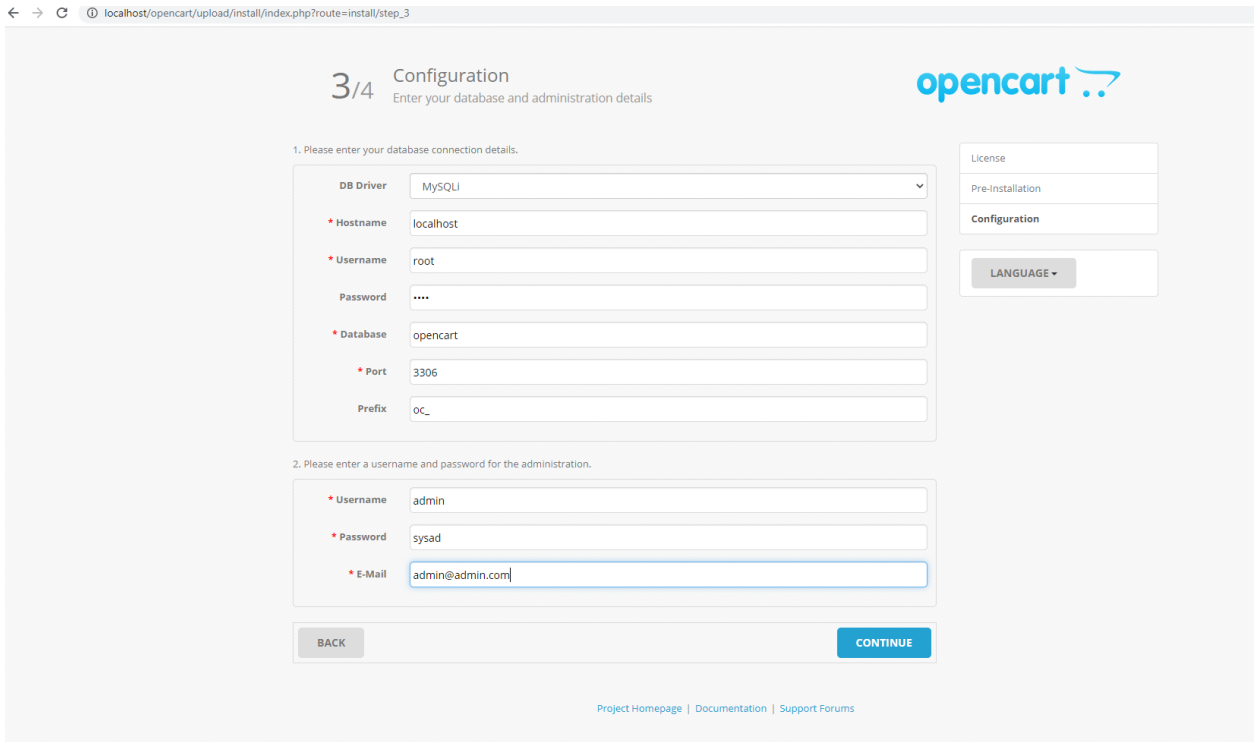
localhost/opencart/upload/install/index.php?route=install/step_3

3/4 Configuration
Enter your database and administration details

opencart

1. Please enter your database connection details.

DB Driver MySQLi
* Hostname localhost
* Username root
Password ••••
* Database opencart
* Port 3306
Prefix oc_

2. Please enter a username and password for the administration.

* Username admin
* Password sysad
* E-Mail admin@admin.com

BACK
CONTINUE

License
Pre-Installation
Configuration

LANGUAGE

Project Homepage | Documentation | Support Forums